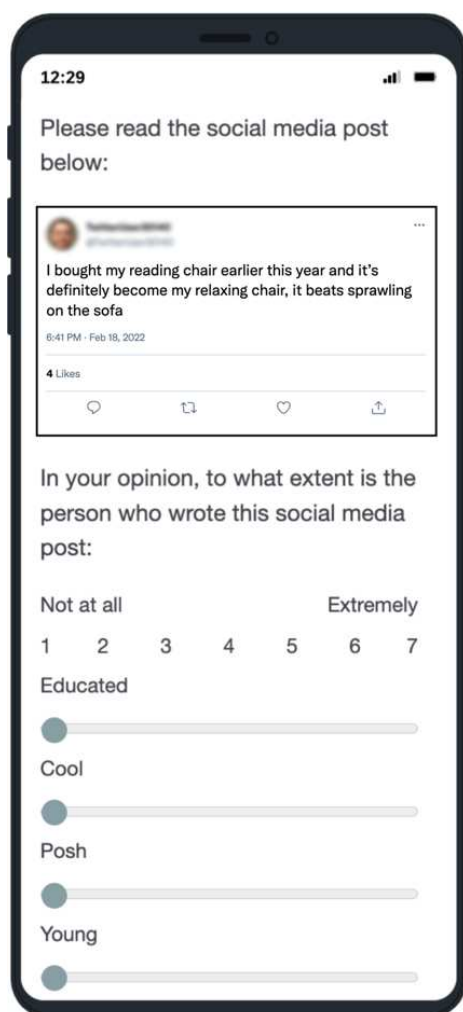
12:29

Please read the social media post below:

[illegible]
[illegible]

I bought my reading chair earlier this year and it's definitely become my relaxing chair, it beats sprawling on the sofa

6:41 PM · Feb 18, 2022

4 Likes

In your opinion, to what extent is the person who wrote this social media post:

Not at all Extremely

1 2 3 4 5 6 7

Educated

Cool

Posh

Young